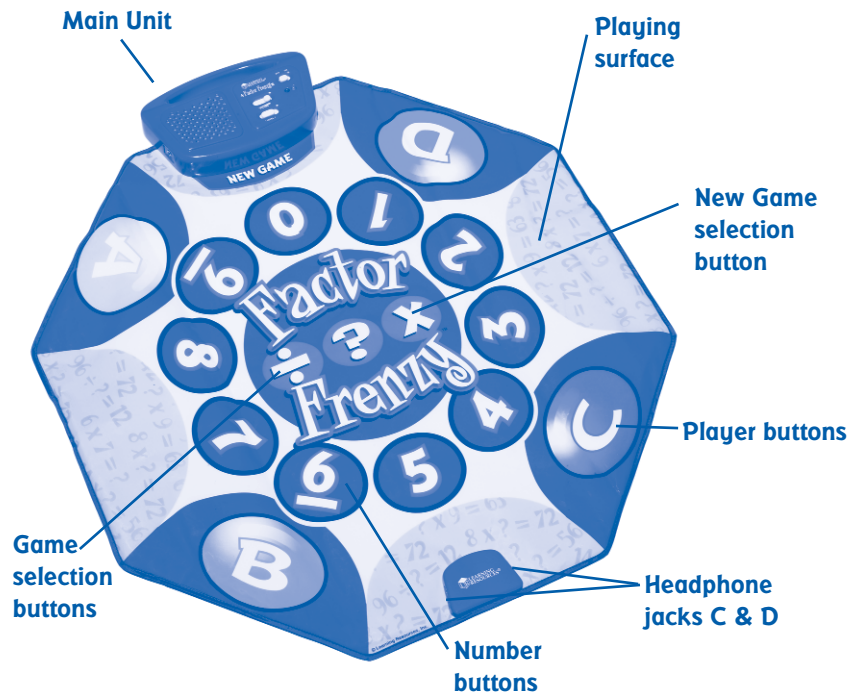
Main Unit

Playing surface

New Game selection button

Player buttons

Headphone jacks C & D

Number buttons

Game selection buttons

NEW GAME

D

0

1

2

3

4

5

6

7

8

9

A

B

C

Factor Frenzy

?

x

÷

96 ÷ ? = 12

? x 8 = 72

6 x 7 = ?

72

? x 9 = 72

8 x ? = 72